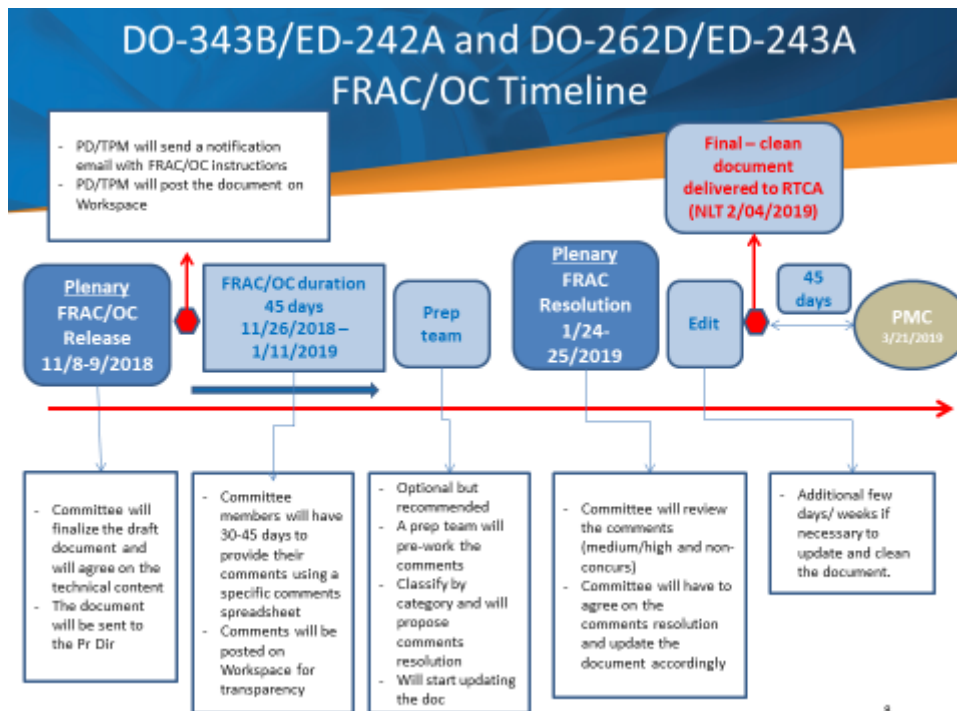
DO-343B/ED-242A and DO-262D/ED-243A FRAC/OC Timeline

- PD/TPM will send a notification email with FRAC/OC instructions
- PD/TPM will post the document on Workspace

Final – clean document delivered to RTCA (NLT 2/04/2019)

Plenary FRAC/OC Release 11/8-9/2018

FRAC/OC duration 45 days 11/26/2018 – 1/11/2019

Prep team

Plenary FRAC Resolution 1/24-25/2019

Edit

45 days

PMC 3/21/2019

- Committee will finalize the draft document and will agree on the technical content
- The document will be sent to the Pr Dir

- Committee members will have 30-45 days to provide their comments using a specific comments spreadsheet
- Comments will be posted on Workspace for transparency

- Optional but recommended
- A prep team will pre-work the comments
- Classify by category and will propose comments resolution
- Will start updating the doc

- Committee will review the comments (medium/high and non-concurs)
- Committee will have to agree on the comments resolution and update the document accordingly

- Additional few days/ weeks if necessary to update and clean the document.

9